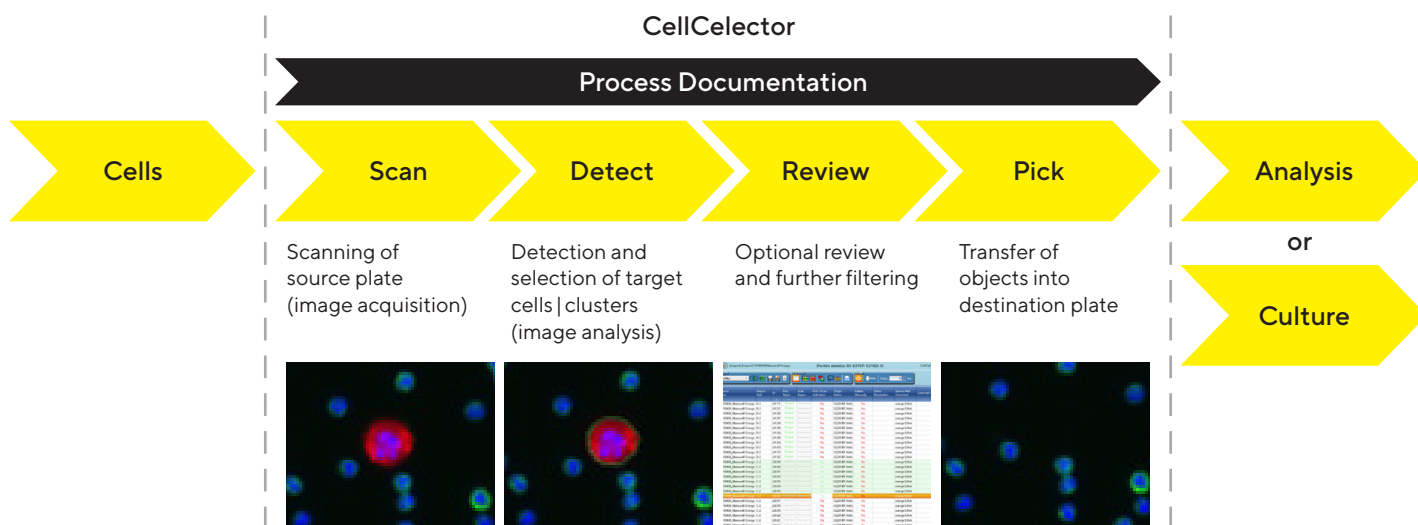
CellCelector

Process Documentation

Cells

Scan

Detect

Review

Pick

Analysis

or

Culture

Scanning of source plate (image acquisition)

Detection and selection of target cells | clusters (image analysis)

Optional review and further filtering

Transfer of objects into destination plate